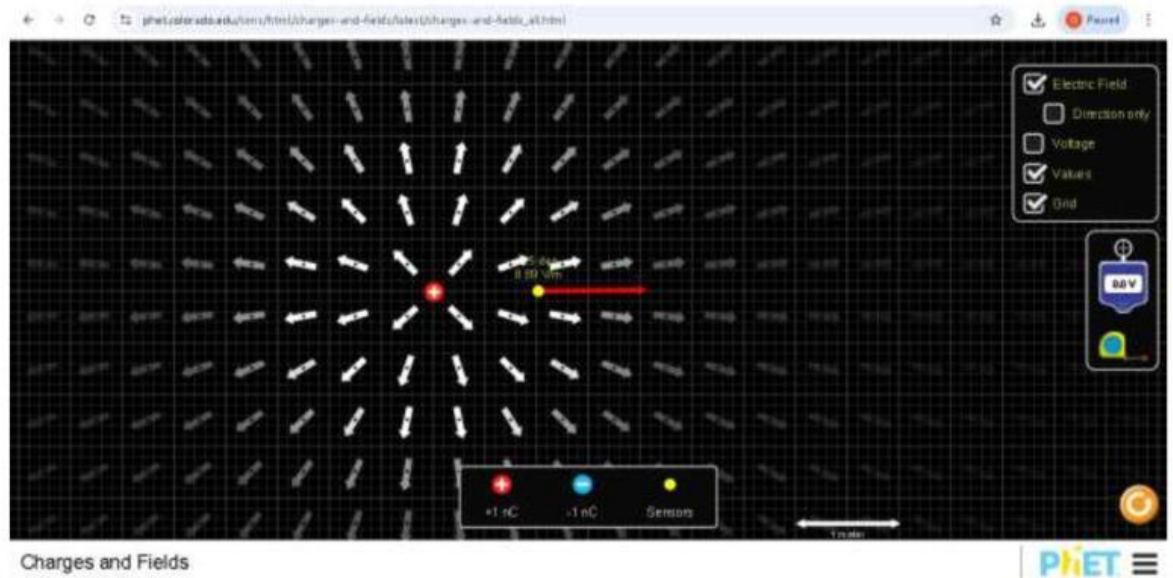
phet.colorado.edu/sims/html/charges-and-fields/latest/charges-and-fields_all.html

Paused

Electric Field

Direction only

Voltage

Values

Grid

0.0 V

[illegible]
8.99 V/m

+1 nC

-1 nC

Sensors

1 meter

Charges and Fields

PhET